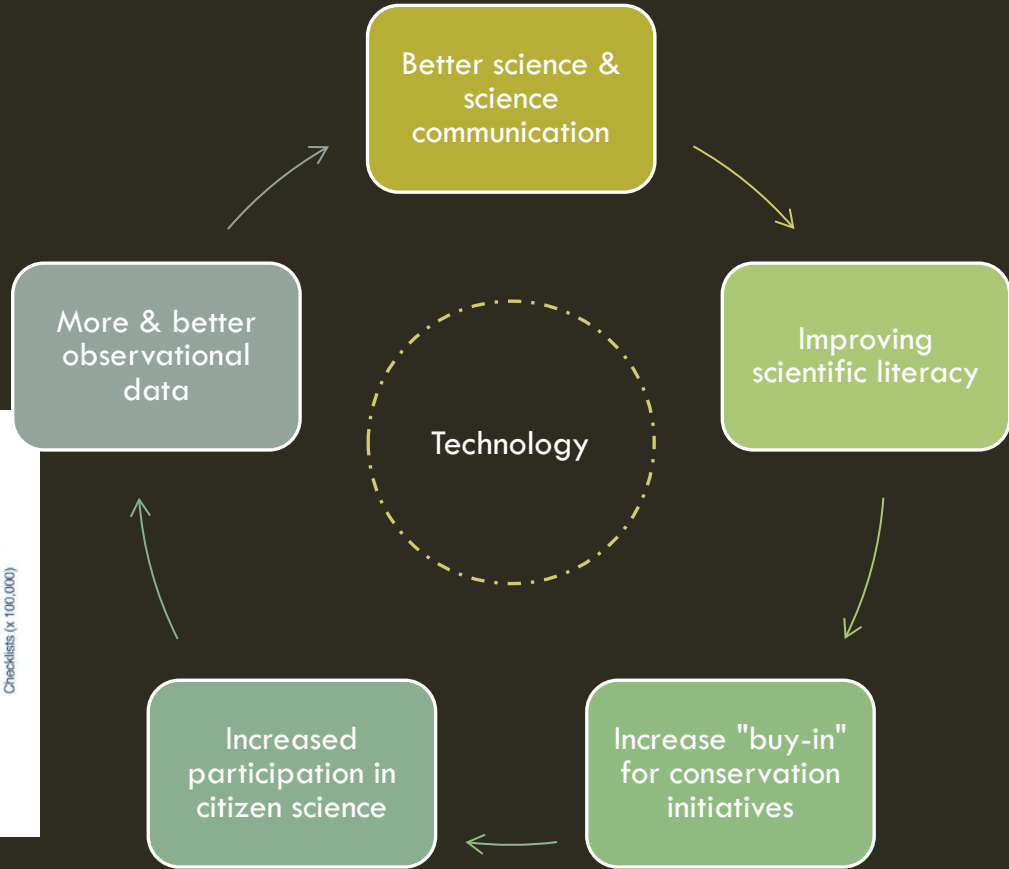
Better science & science communication

Improving scientific literacy

Increase "buy-in" for conservation initiatives

Increased participation in citizen science

More & better observational data

Technology

Checklists (x 100,000)